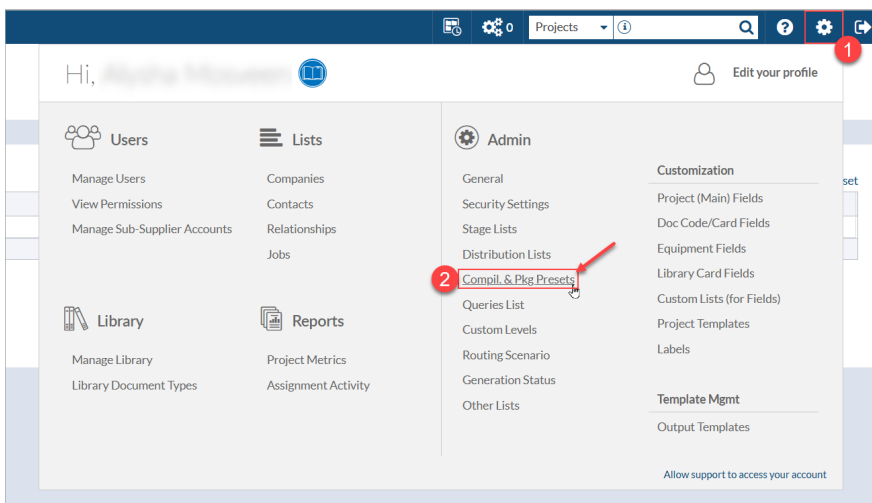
0 Projects

1

Hi, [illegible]

Edit your profile

Users

Manage Users
View Permissions
Manage Sub-Supplier Accounts

Lists

Companies
Contacts
Relationships
Jobs

Library

Manage Library
Library Document Types

Reports

Project Metrics
Assignment Activity

Admin

General
Security Settings
Stage Lists
Distribution Lists
2
Compil. & Pkg Presets
Queries List
Custom Levels
Routing Scenario
Generation Status
Other Lists

Customization

Project (Main) Fields
Doc Code/Card Fields
Equipment Fields
Library Card Fields
Custom Lists (for Fields)
Project Templates
Labels

Template Mgmt

Output Templates

Allow support to access your account

set